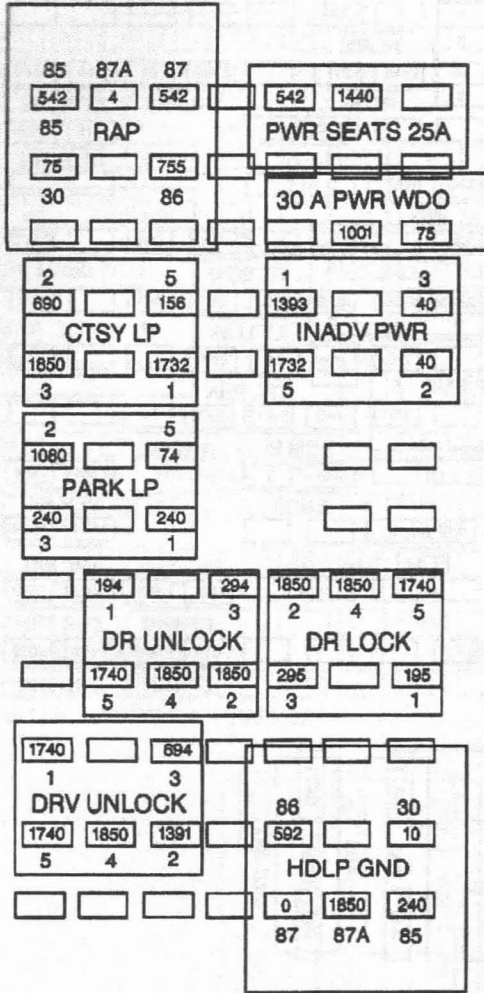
85 87A 87
542 4 542
85 RAP
75 755
30 86

542 1440
PWR SEATS 25A

30 A PWR WDO
1001 75

2 5
690 156
CTSY LP
1850 1732
3 1

1 3
1393 40
INADV PWR
1732 40
5 2

2 5
1080 74
PARK LP
240 240
3 1

194 294
1 3
DR UNLOCK
1740 1850 1850
5 4 2

1850 1850 1740
2 4 5
DR LOCK
295 195
3 1

1740 694
1 3
DRV UNLOCK
1740 1850 1391
5 4 2

86 30
592 10
HDLP GND
0 1850 240
87 87A 85